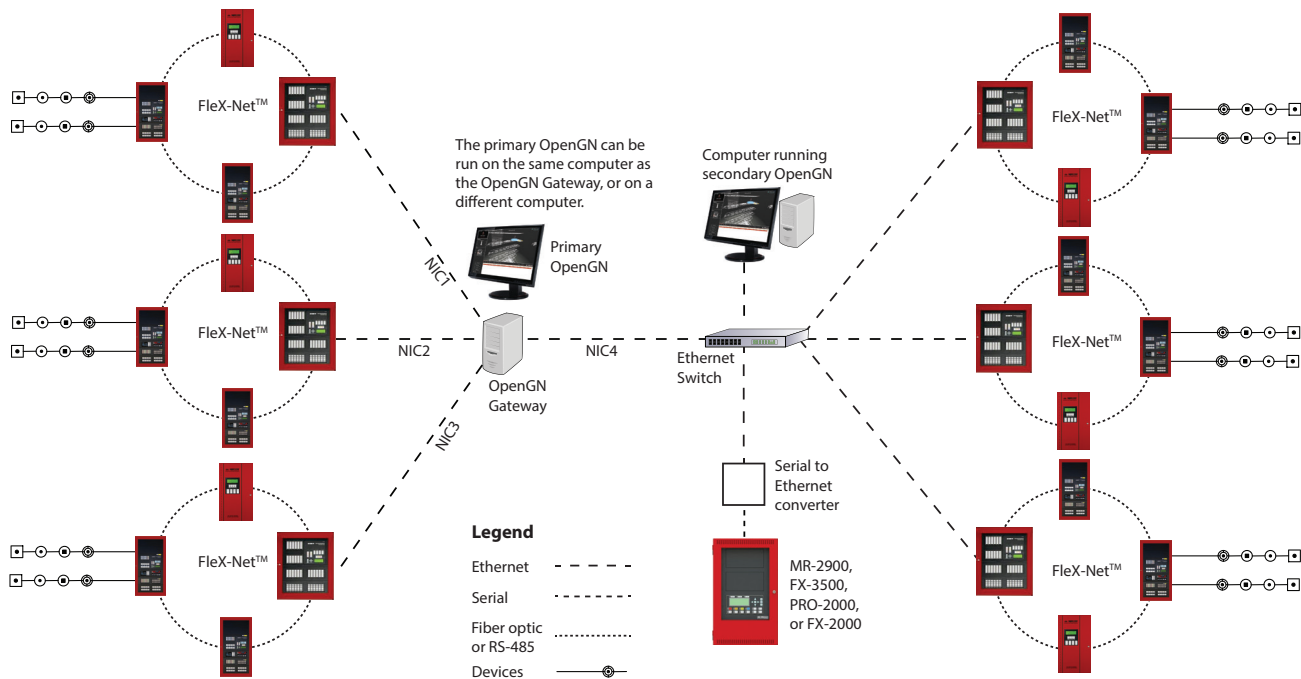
FleX-Net$^{TM}$

FleX-Net$^{TM}$

FleX-Net$^{TM}$

The primary OpenGN can be run on the same computer as the OpenGN Gateway, or on a different computer.

Primary OpenGN

NIC1

NIC2

NIC3

OpenGN Gateway

NIC4

Computer running secondary OpenGN

Ethernet Switch

Serial to Ethernet converter

MR-2900, FX-3500, PRO-2000, or FX-2000

FleX-Net$^{TM}$

FleX-Net$^{TM}$

FleX-Net$^{TM}$

Legend

Ethernet

Serial

Fiber optic or RS-485

Devices